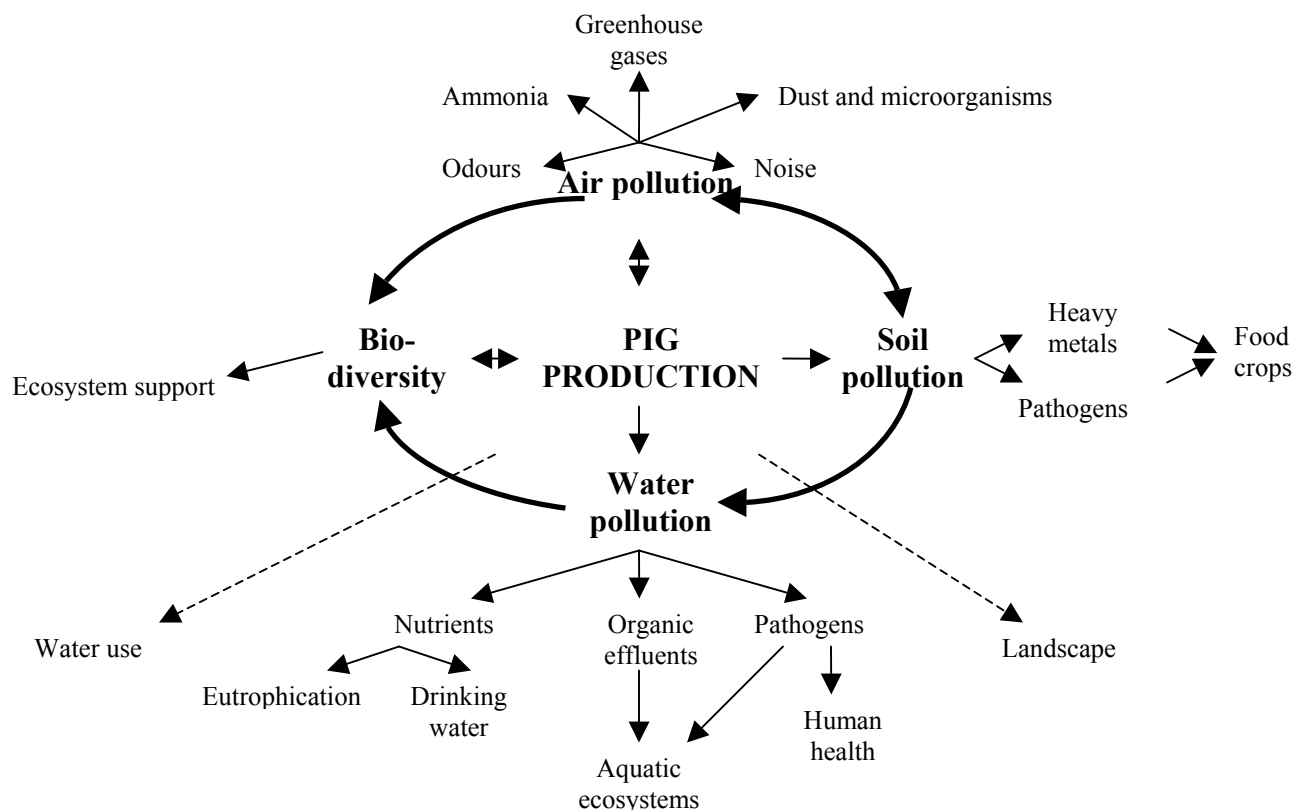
Greenhouse gases

Ammonia

Dust and microorganisms

Odours

Noise

Air pollution

Bio-diversity

PIG PRODUCTION

Soil pollution

Heavy metals

Food crops

Pathogens

Ecosystem support

Water pollution

Water use

Nutrients

Organic effluents

Pathogens

Landscape

Eutrophication

Drinking water

Human health

Aquatic ecosystems